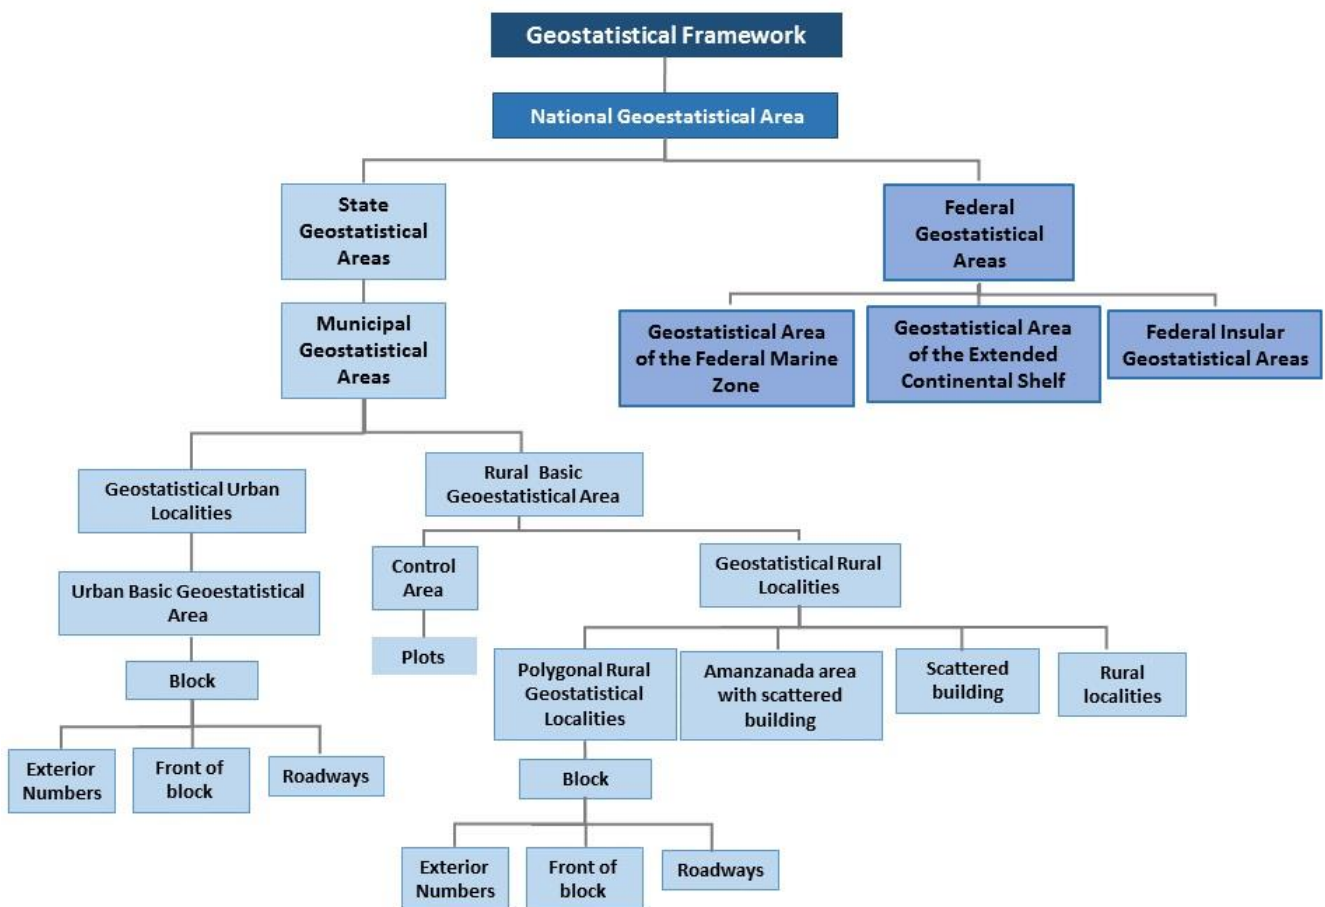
Geostatistical Framework

National Geoestatistical Area

State Geostatistical Areas

Federal Geostatistical Areas

Geostatistical Area of the Federal Marine Zone

Geostatistical Area of the Extended Continental Shelf

Federal Insular Geostatistical Areas

Municipal Geostatistical Areas

Geostatistical Urban Localities

Rural Basic Geoestatistical Area

Urban Basic Geoestatistical Area

Control Area

Geostatistical Rural Localities

Plots

Block

Polygonal Rural Geostatistical Localities

Amanzanada area with scattered building

Scattered building

Rural localities

Exterior Numbers

Front of block

Roadways

Block

Exterior Numbers

Front of block

Roadways